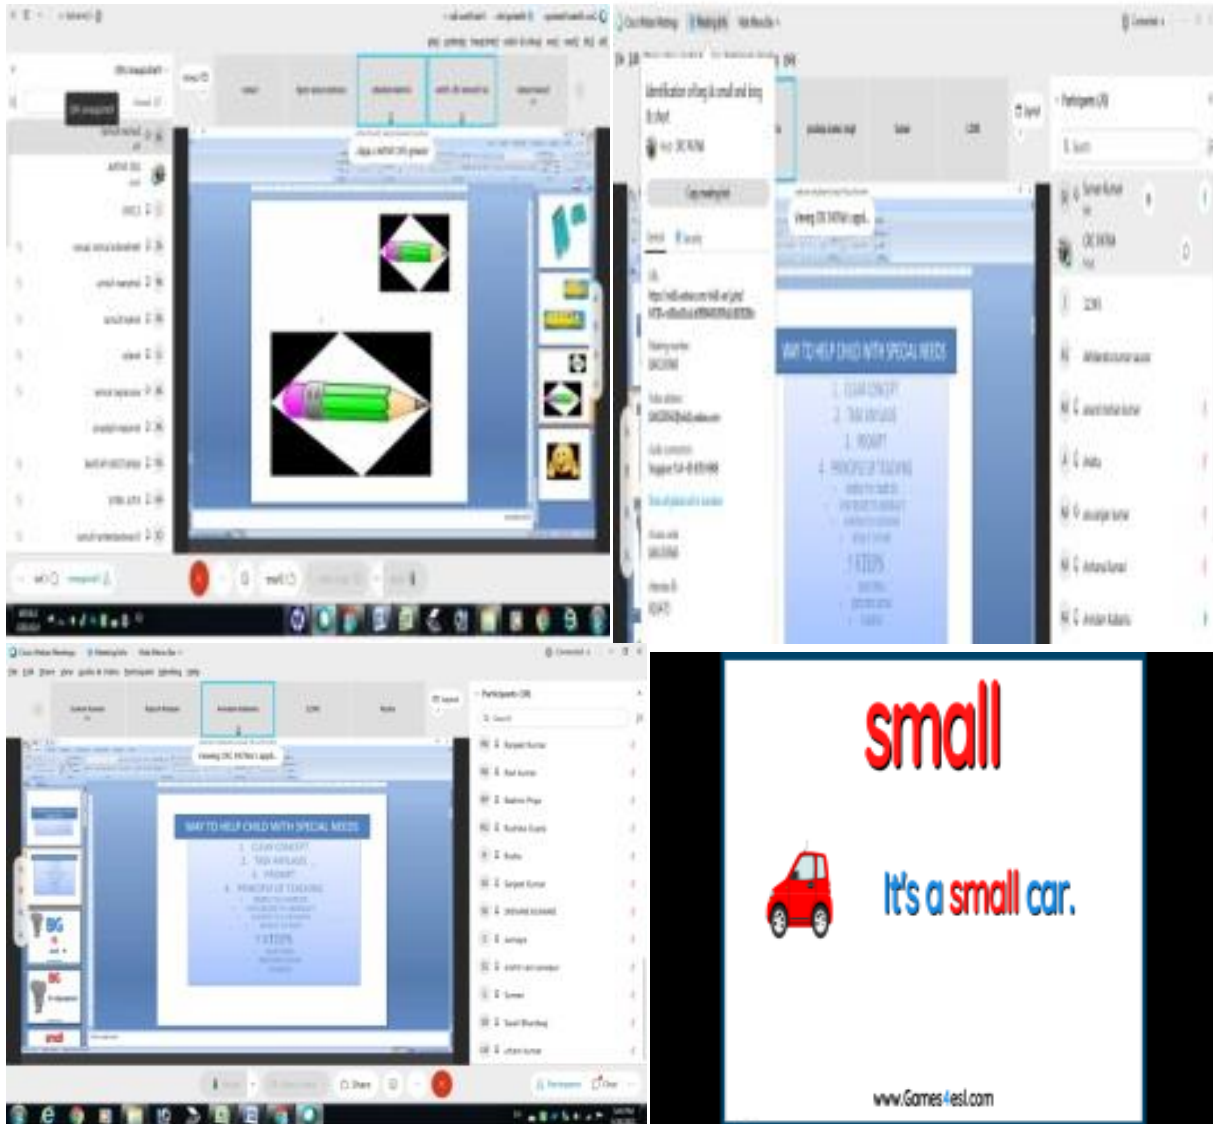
Identification of big & small and long & short

Copy meeting link

WAY TO HELP CHILD WITH SPECIAL NEEDS

1. CLEAR CONCEPT
2. TASK ANALYSIS
3. PROMPT
4. PRINCIPLE OF TEACHING

7 STEPS

Participants (28)

Viewing CRC PATNA 1 appli...

WAY TO HELP CHILD WITH SPECIAL NEEDS

1. CLEAR CONCEPT
2. TASK ANALYSIS
3. PROMPT
4. PRINCIPLE OF TEACHING

7 STEPS

Participants (28)

Share

Participants

Chat

small

It's a small car.

www.Games4esl.com